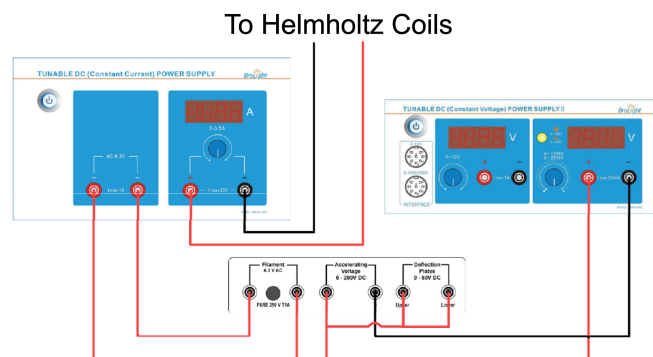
To Helmholtz Coils

TUNABLE DC (Constant Current) POWER SUPPLY

AC 6.3V

fuse 1A

0-3.5A

A

V max 27V

TUNABLE DC (Constant Voltage) POWER SUPPLY II

V

0-12V

max 1A

0-100V
0-250V

V

max 50mA

INTERFACE

Filament
6.3 V AC

FUSE 250 V T1A

Accelerating
Voltage
0 - 250V DC

Deflection
Plates
0 - 50V DC

Upper

Lower